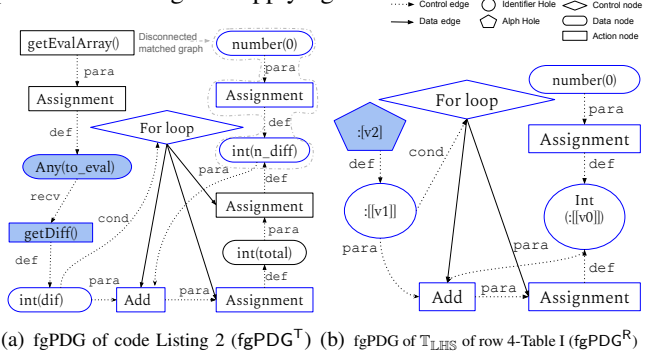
Control edge
Identifier Hole
Control node
Data edge
Alph Hole
Data node
Action node

getEvalArray()
Disconnected matched graph
number(0)
para
para
Assignment
Assignment
def
def
For loop
int(n_diff)
Any(to_eval)
para
recv
cond
def
Assignment
getDiff()
para
int(total)
def
def
para
para
int(dif)
Add
Assignment

For loop
number(0)
:[v2]
para
cond
def
Assignment
def
:[[v1]]
Int (:[[v0]])
para
para
def
Add
para
Assignment

(a) fgPDG of code Listing 2 ($\text{fgPDG}^{\text{T}}$) (b) fgPDG of $\mathbb{T}_{\text{LHS}}$ of row 4-Table I ($\text{fgPDG}^{\text{R}}$)